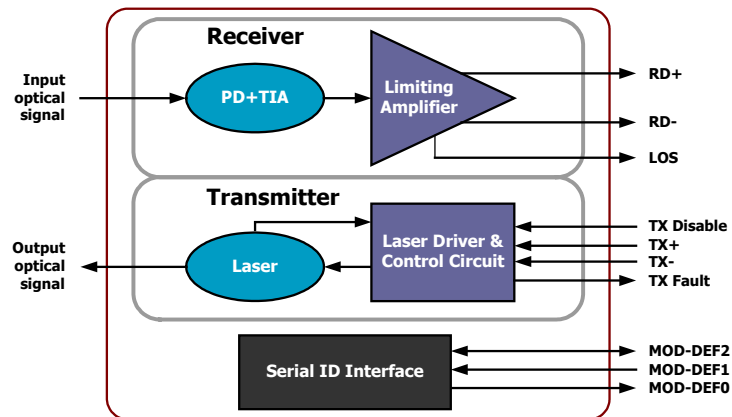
Receiver

Input optical signal

PD+TIA

Limiting Amplifier

RD+

RD-

LOS

Transmitter

Output optical signal

Laser

Laser Driver & Control Circuit

TX Disable

TX+

TX-

TX Fault

Serial ID Interface

MOD-DEF2

MOD-DEF1

MOD-DEF0